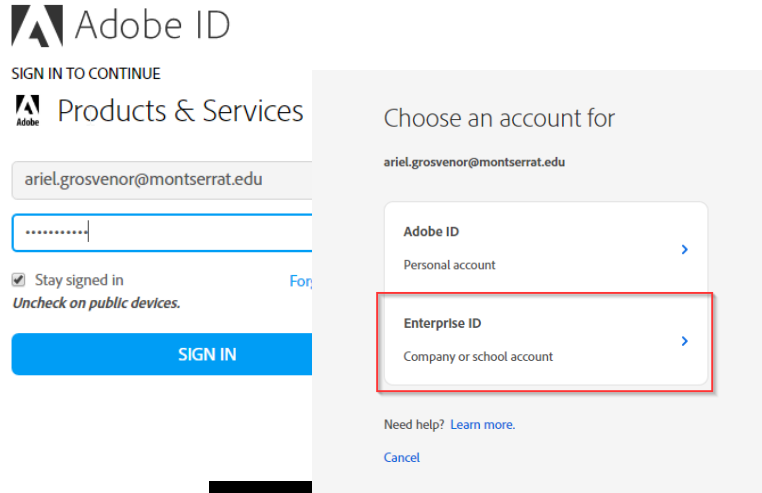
Adobe ID

SIGN IN TO CONTINUE

Adobe

Products & Services

ariel.grosvenor@montserrat.edu

••••••••••••

Stay signed in

Forg

Uncheck on public devices.

SIGN IN

Choose an account for

ariel.grosvenor@montserrat.edu

Adobe ID

Personal account

Enterprise ID

Company or school account

Need help? Learn more.

Cancel